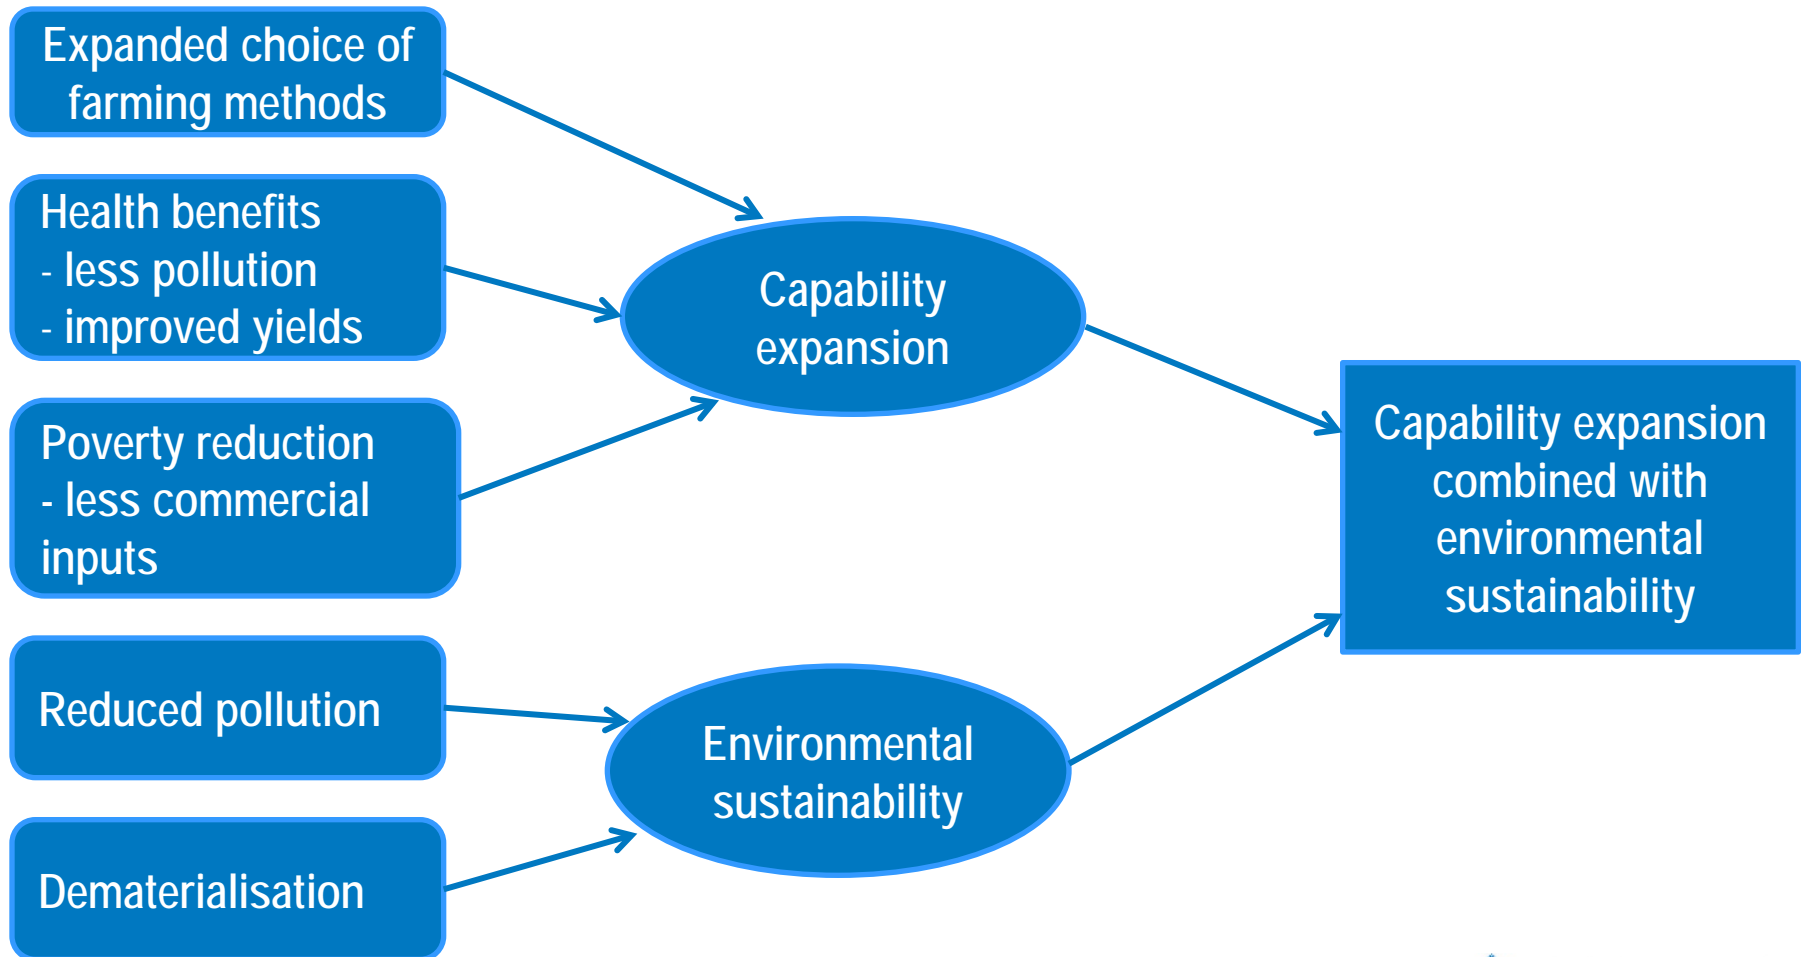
Expanded choice of farming methods

Health benefits
- less pollution
- improved yields

Poverty reduction
- less commercial inputs

Reduced pollution

Dematerialisation

Capability expansion

Environmental sustainability

Capability expansion combined with environmental sustainability